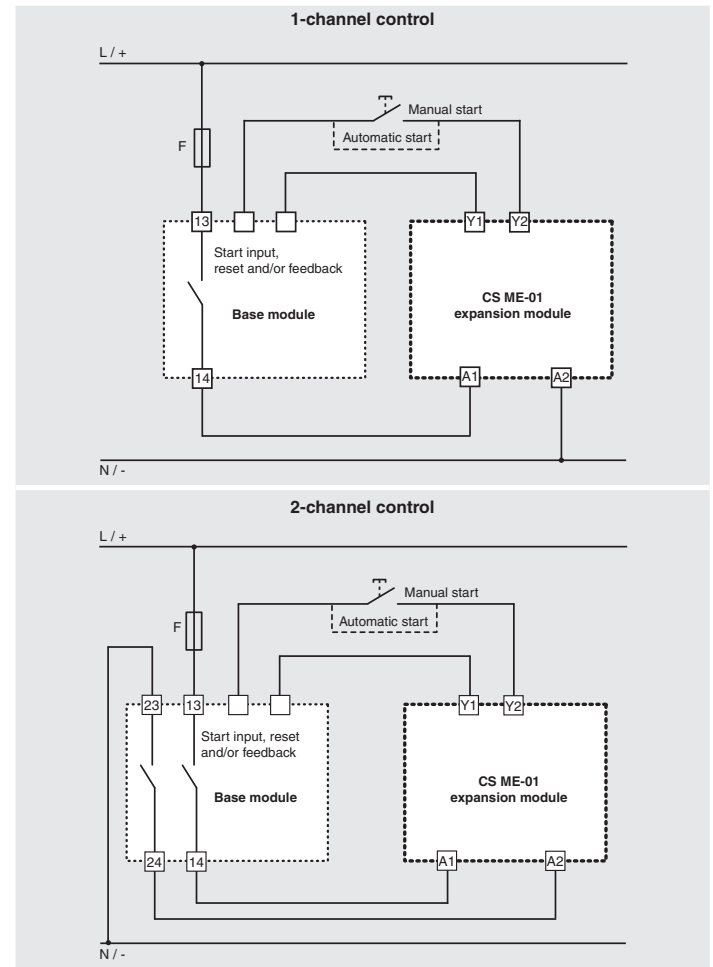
1-channel control

L / +

Manual start

Automatic start

F

13

Y1

Y2

Start input, reset and/or feedback

Base module

CS ME-01 expansion module

14

A1

A2

N / -

2-channel control

L / +

Manual start

Automatic start

F

23

13

Y1

Y2

Start input, reset and/or feedback

Base module

CS ME-01 expansion module

24

14

A1

A2

N / -